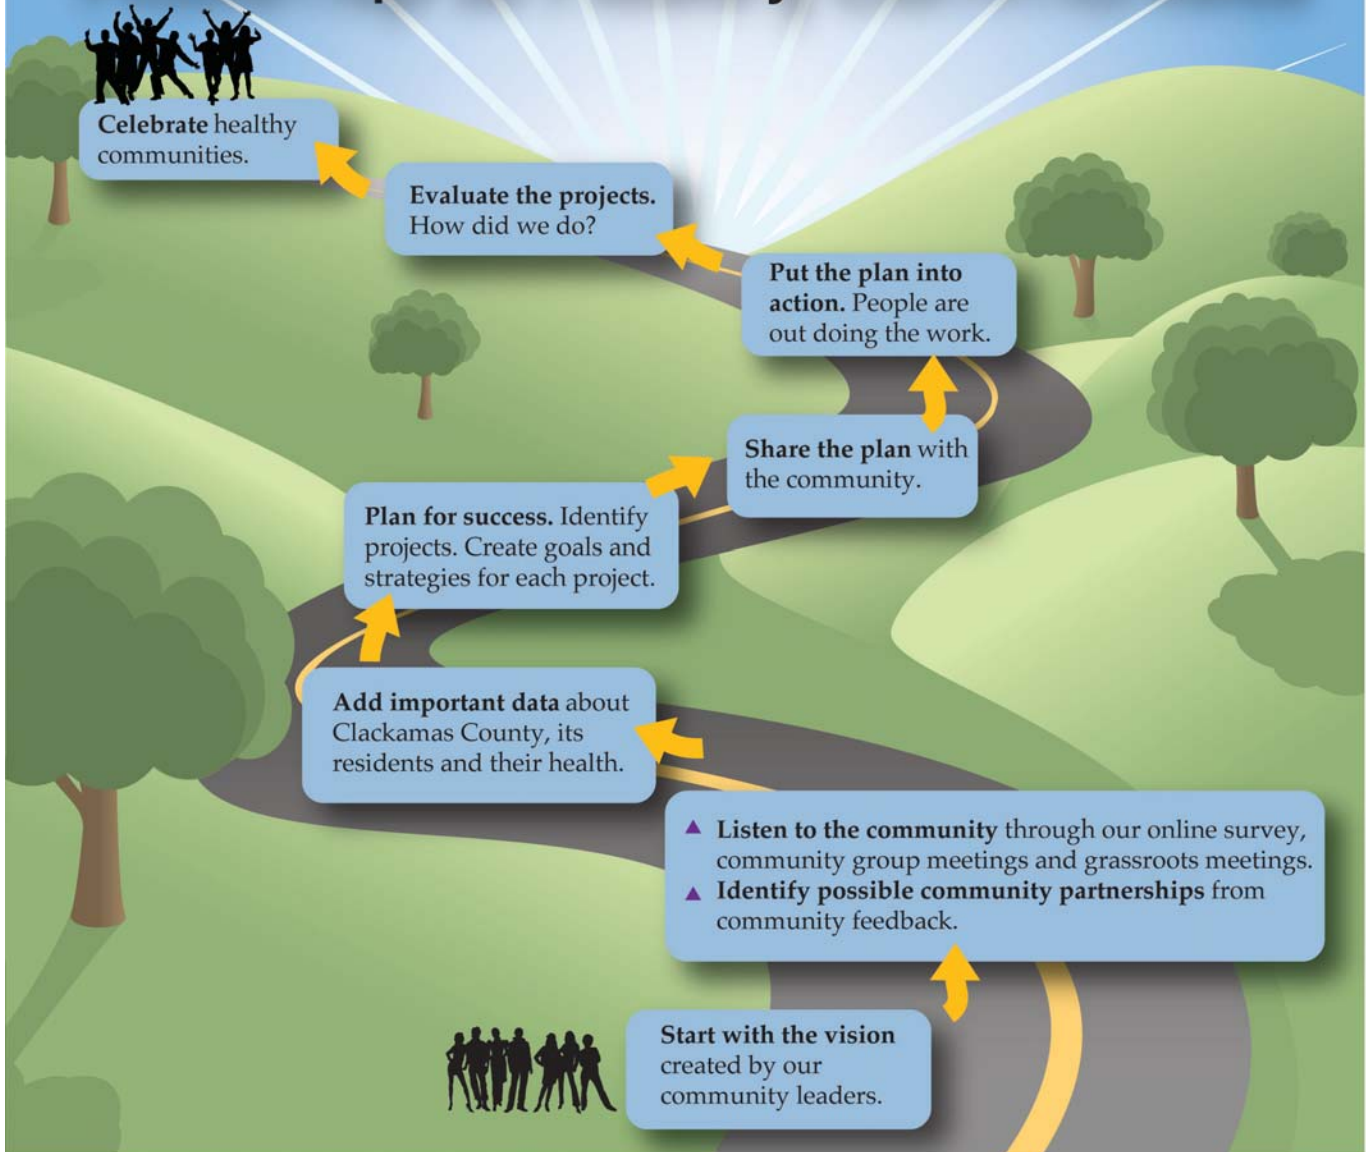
Celebrate healthy communities.

Evaluate the projects. How did we do?

Put the plan into action. People are out doing the work.

Share the plan with the community.

Plan for success. Identify projects. Create goals and strategies for each project.

Add important data about Clackamas County, its residents and their health.

▲ Listen to the community through our online survey, community group meetings and grassroots meetings.
▲ Identify possible community partnerships from community feedback.

Start with the vision created by our community leaders.